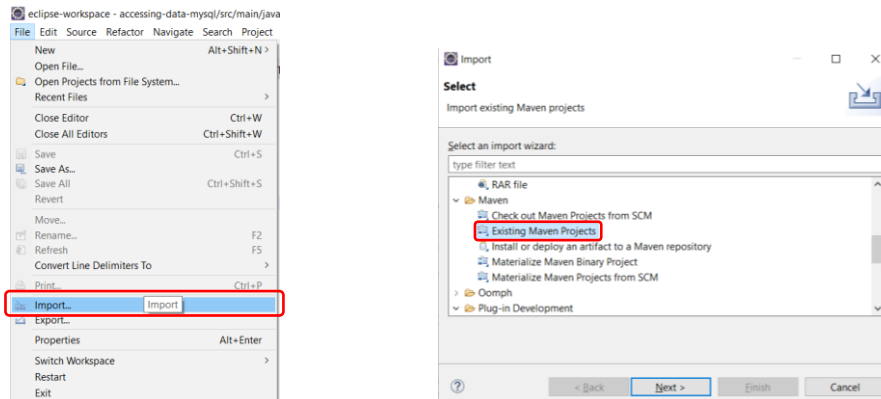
eclipse-workspace - accessing-data-mysql/src/main/java

File Edit Source Refactor Navigate Search Project

New Alt+Shift+N
Open File...
Open Projects from File System...
Recent Files
Close Editor Ctrl+W
Close All Editors Ctrl+Shift+W
Save Ctrl+S
Save As...
Save All Ctrl+Shift+S
Revert
Move...
Rename... F2
Refresh F5
Convert Line Delimiters To
Print... Ctrl+P
Import... Import
Export...
Properties Alt+Enter
Switch Workspace
Restart
Exit

Import

Select
Import existing Maven projects

Select an import wizard:
type filter text
RAR file
Maven
Check out Maven Projects from SCM
Existing Maven Projects
Install or deploy an artifact to a Maven repository
Materialize Maven Binary Project
Materialize Maven Projects from SCM
Oomph
Plug-in Development

?
< Back Next > Finish Cancel